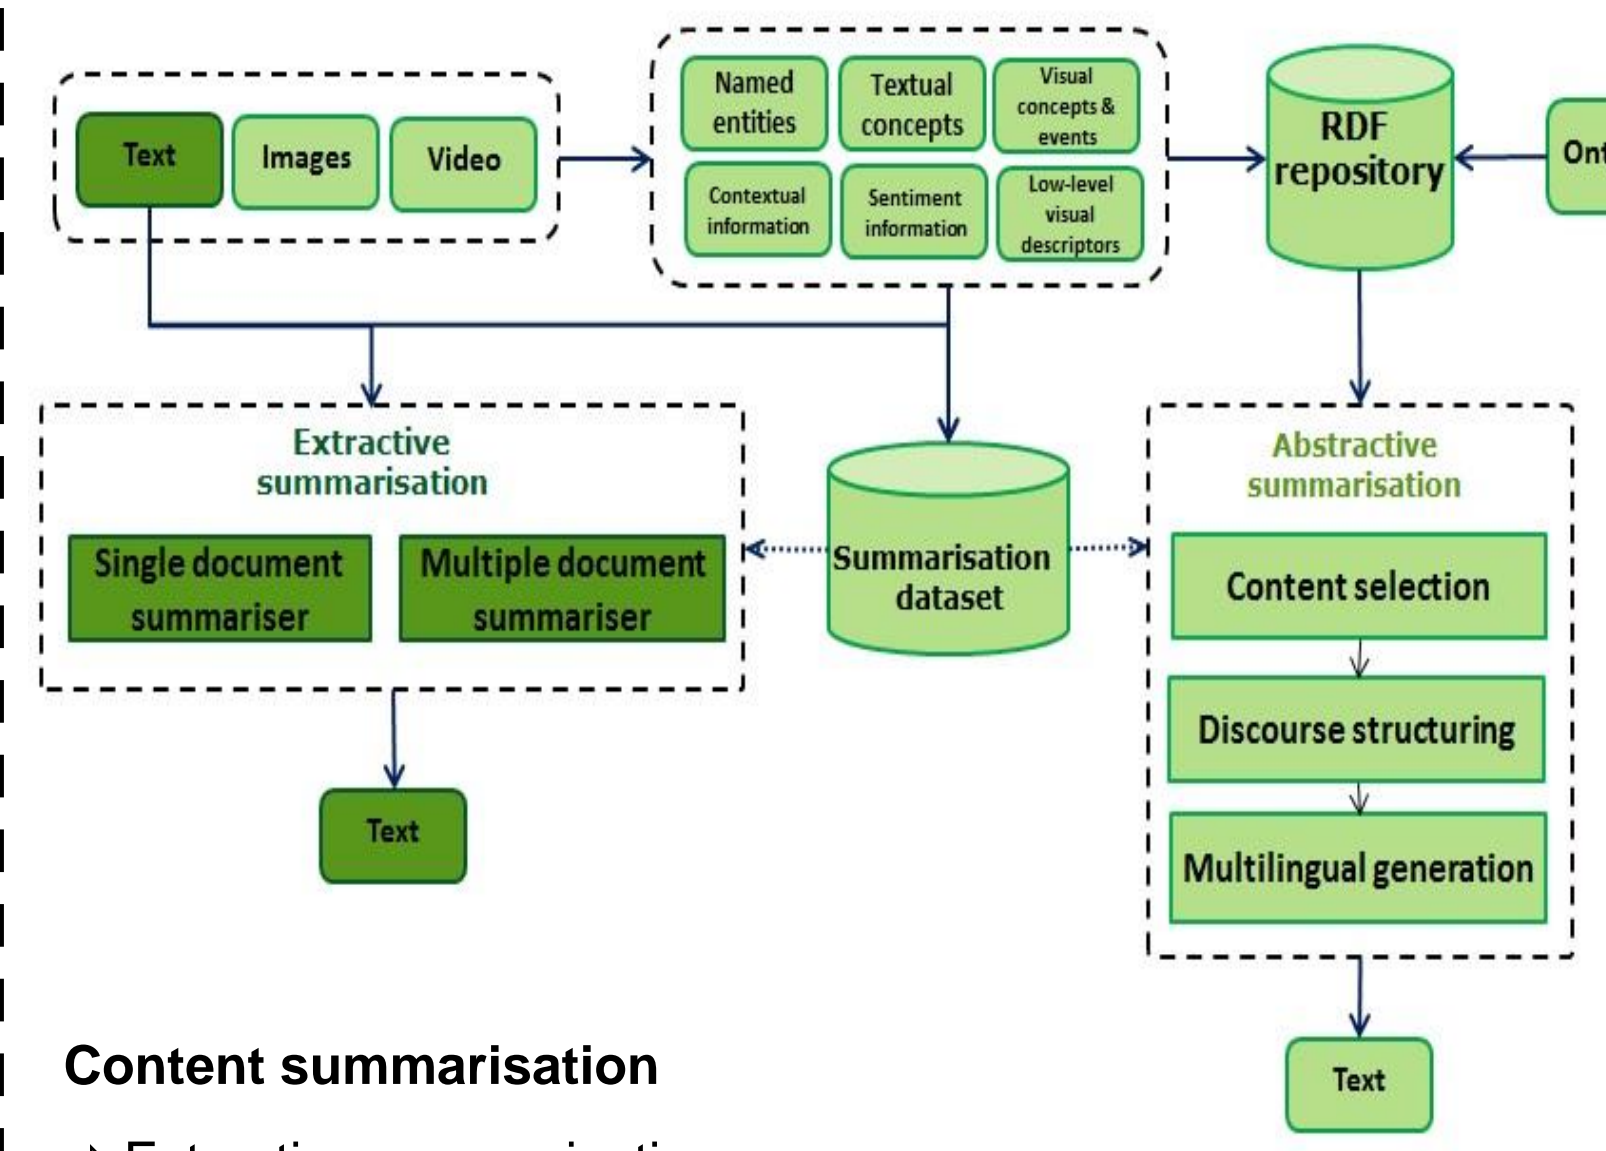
Text
Images
Video

Named entities
Textual concepts
Visual concepts & events
Contextual information
Sentiment information
Low-level visual descriptors

RDF repository

Ont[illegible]

Extractive summarisation
Single document summariser
Multiple document summariser

Summarisation dataset

Abstractive summarisation
Content selection
Discourse structuring
Multilingual generation

Text

Text

Content summarisation

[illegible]